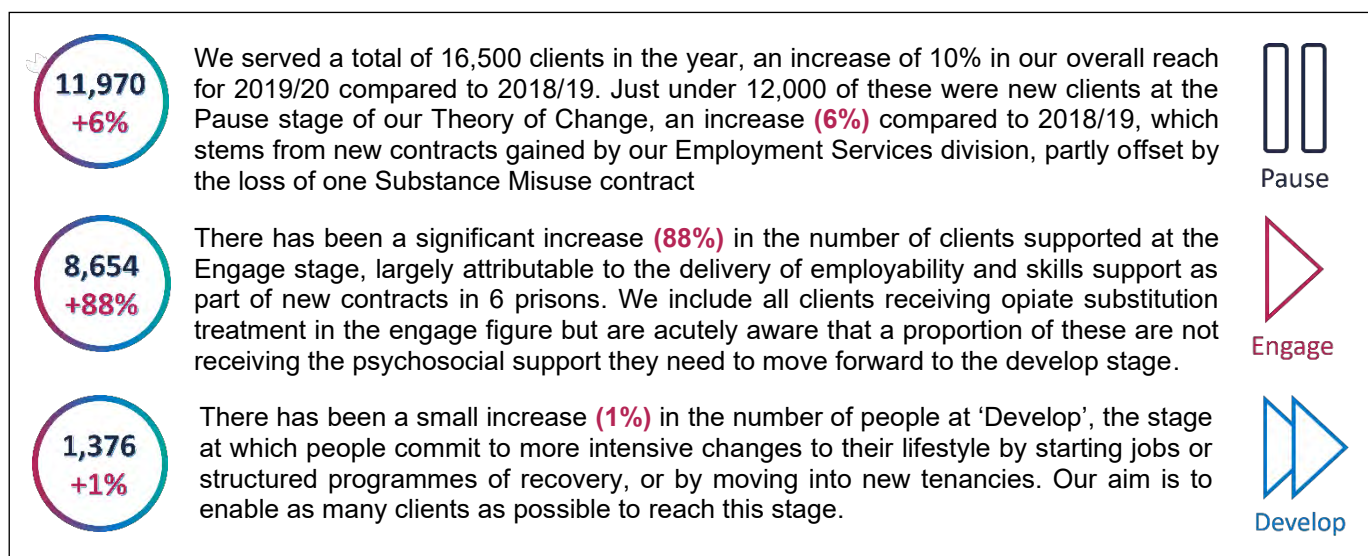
11,970
+6%

We served a total of 16,500 clients in the year, an increase of 10% in our overall reach for 2019/20 compared to 2018/19. Just under 12,000 of these were new clients at the Pause stage of our Theory of Change, an increase (6%) compared to 2018/19, which stems from new contracts gained by our Employment Services division, partly offset by the loss of one Substance Misuse contract

Pause

8,654
+88%

There has been a significant increase (88%) in the number of clients supported at the Engage stage, largely attributable to the delivery of employability and skills support as part of new contracts in 6 prisons. We include all clients receiving opiate substitution treatment in the engage figure but are acutely aware that a proportion of these are not receiving the psychosocial support they need to move forward to the develop stage.

Engage

1,376
+1%

There has been a small increase (1%) in the number of people at 'Develop', the stage at which people commit to more intensive changes to their lifestyle by starting jobs or structured programmes of recovery, or by moving into new tenancies. Our aim is to enable as many clients as possible to reach this stage.

Develop